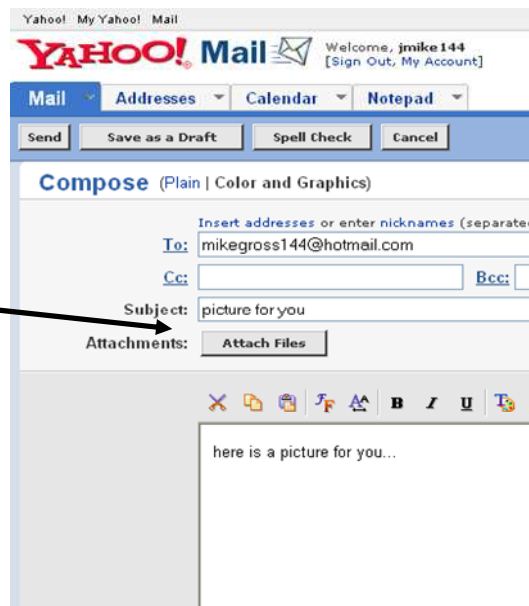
Yahoo! My Yahoo! Mail

YAHOO! Mail

Welcome, jmike144
[Sign Out, My Account]

Mail Addresses Calendar Notepad

Send Save as a Draft Spell Check Cancel

Compose (Plain | Color and Graphics)

Insert addresses or enter nicknames (separated

To: mikegross144@hotmail.com

Cc:

Bcc:

Subject: picture for you

Attachments: Attach Files

B I U

here is a picture for you...